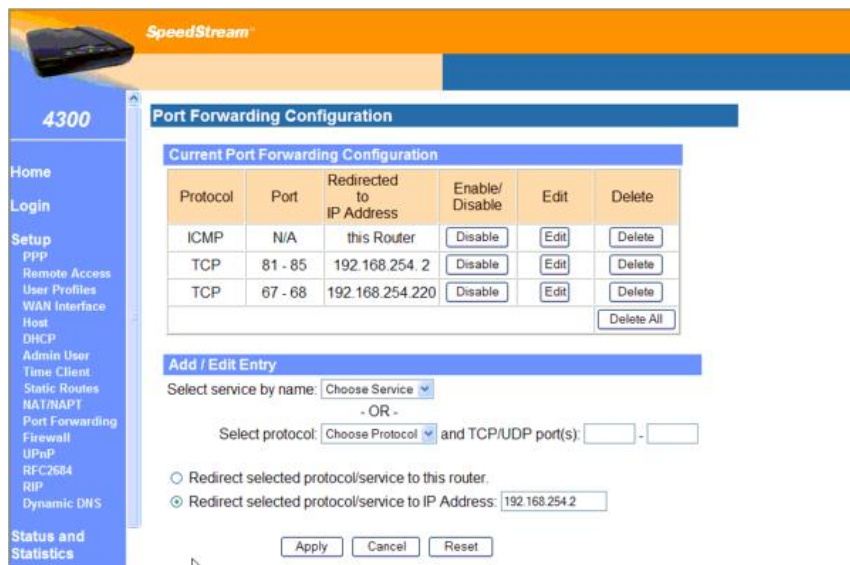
SpeedStream

4300

Home

Login

Setup
PPP
Remote Access
User Profiles
WAN Interface
Host
DHCP
Admin User
Time Client
Static Routes
NAT/NAPT
Port Forwarding
Firewall
UPnP
RFC2684
RIP
Dynamic DNS

Status and Statistics

Port Forwarding Configuration

Current Port Forwarding Configuration

| Protocol | Port | Redirected to IP Address | Enable/ Disable | Edit | Delete |
|---|---|---|---|---|---|
| ICMP | N/A | this Router | Disable | Edit | Delete |
| TCP | 81 - 85 | 192.168.254. 2 | Disable | Edit | Delete |
| TCP | 67 - 68 | 192.168.254.220 | Disable | Edit | Delete |
| | | | | | Delete All |

Add / Edit Entry

Select service by name: Choose Service

- OR -

Select protocol: Choose Protocol and TCP/UDP port(s): -

Redirect selected protocol/service to this router.

Redirect selected protocol/service to IP Address: 192.168.254.2

Apply Cancel Reset